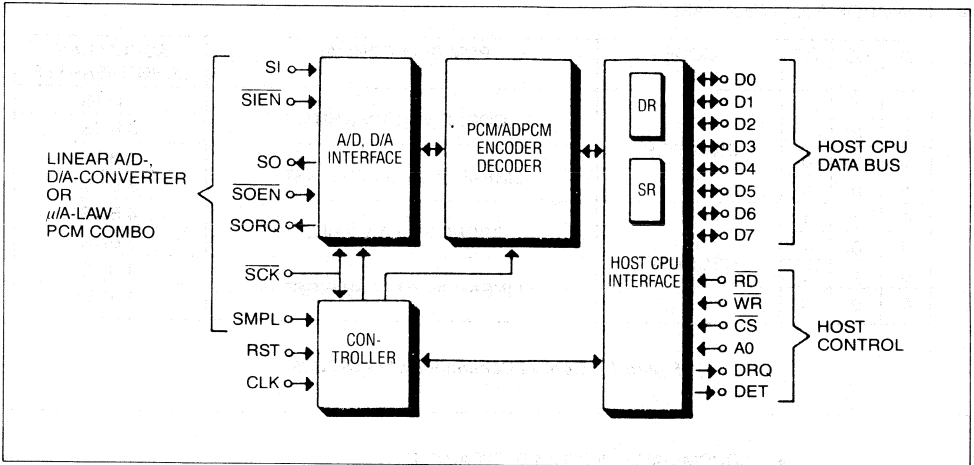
LINEAR A/D-, D/A-CONVERTER OR $\mu$/A-LAW PCM COMBO

SI
$\overline{SIEN}$
SO
$\overline{SOEN}$
SORQ

A/D, D/A INTERFACE

PCM/ADPCM ENCODER DECODER

DR

SR

HOST CPU INTERFACE

D0
D1
D2
D3
D4
D5
D6
D7

HOST CPU DATA BUS

$\overline{SCK}$
SMPL
RST
CLK

CON-TROLLER

$\overline{RD}$
$\overline{WR}$
$\overline{CS}$
A0
DRQ
DET

HOST CONTROL